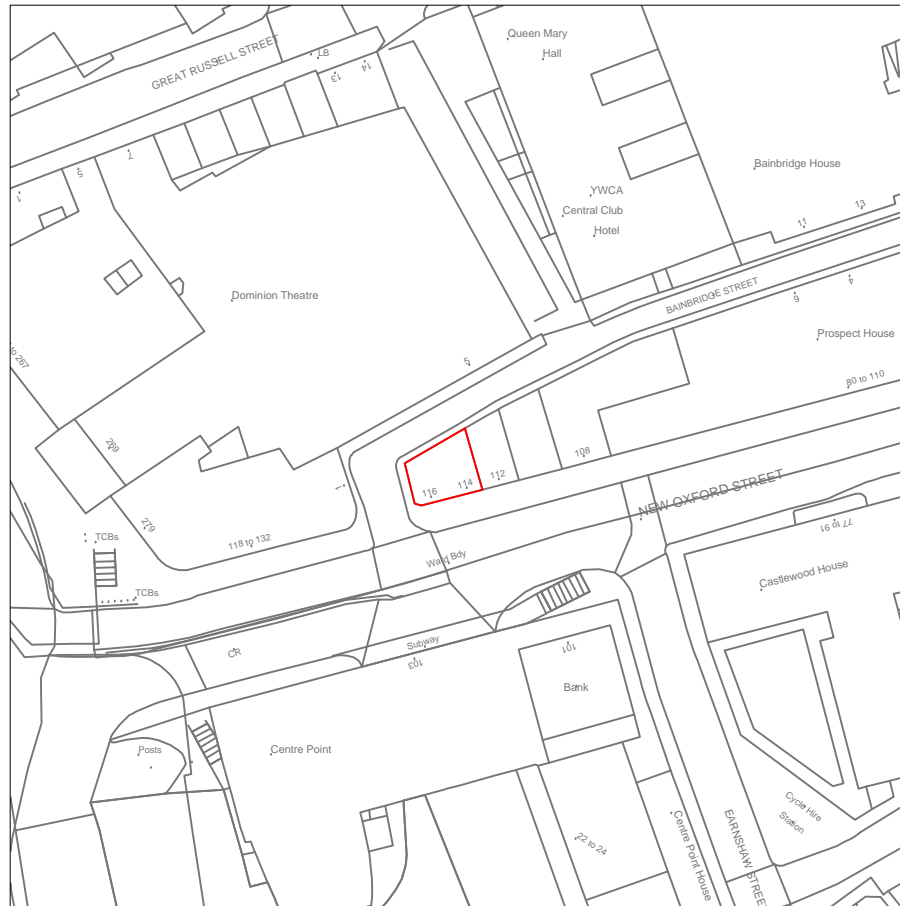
GREAT RUSSELL STREET
LB
13
14
Queen Mary
Hall
7
5
1
Bainbridge House
YWCA
Central Club
Hotel
11
13
Dominion Theatre
BAINBRIDGE STREET
6
4
Prospect House
to 267
5
80 to 110
269
108
112
116
114
1
NEW OXFORD STREET
77 to 91
279
TCBs
118 to 132
Ward Bdy
Castlewood House
TCBs
CR
Subway
103
101
Bank
Posts
Centre Point
Cycle Hire
Station
22 to 24
Centre Point House
EARNSHAW STREET